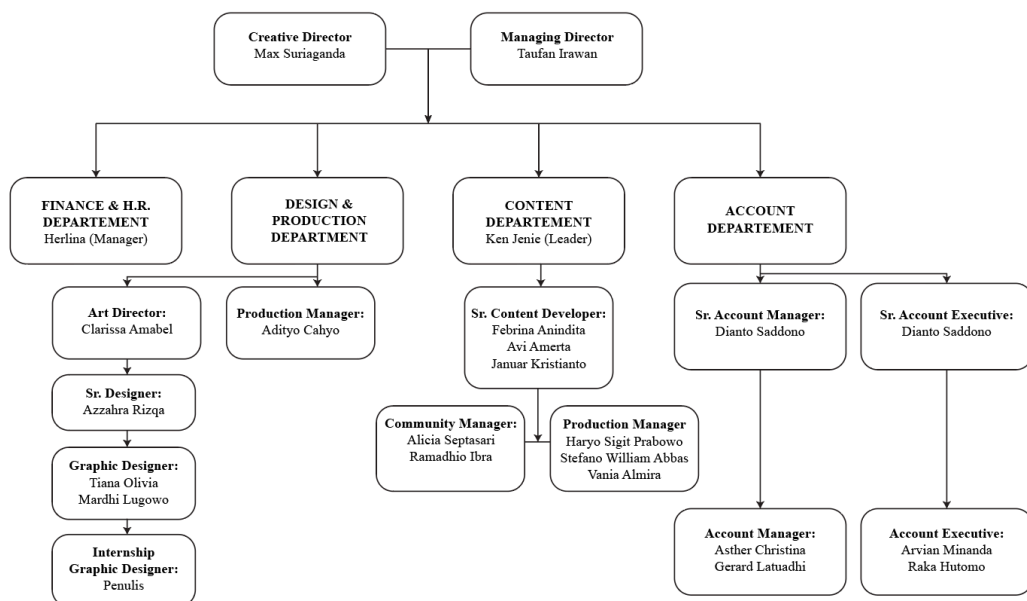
Creative Director
Max Suriaganda

Managing Director
Taufan Irawan

FINANCE & H.R. DEPARTEMENT
Herlina (Manager)

DESIGN & PRODUCTION DEPARTMENT

CONTENT DEPARTEMENT
Ken Jenie (Leader)

ACCOUNT DEPARTEMENT

Art Director:
Clarissa Amabel

Production Manager:
Adityo Cahyo

Sr. Designer:
Azzahra Rizqa

Graphic Designer:
Tiana Olivia
Mardhi Lugowo

Internship Graphic Designer:
Penulis

Sr. Content Developer:
Febrina Anindita
Avi Amerta
Januar Kristianto

Community Manager:
Alicia Septasari
Ramadhio Ibra

Production Manager
Haryo Sigit Prabowo
Stefano William Abbas
Vania Almira

Sr. Account Manager:
Dianto Saddono

Sr. Account Executive:
Dianto Saddono

Account Manager:
Asther Christina
Gerard Latuadhi

Account Executive:
Arvian Minanda
Raka Hutomo